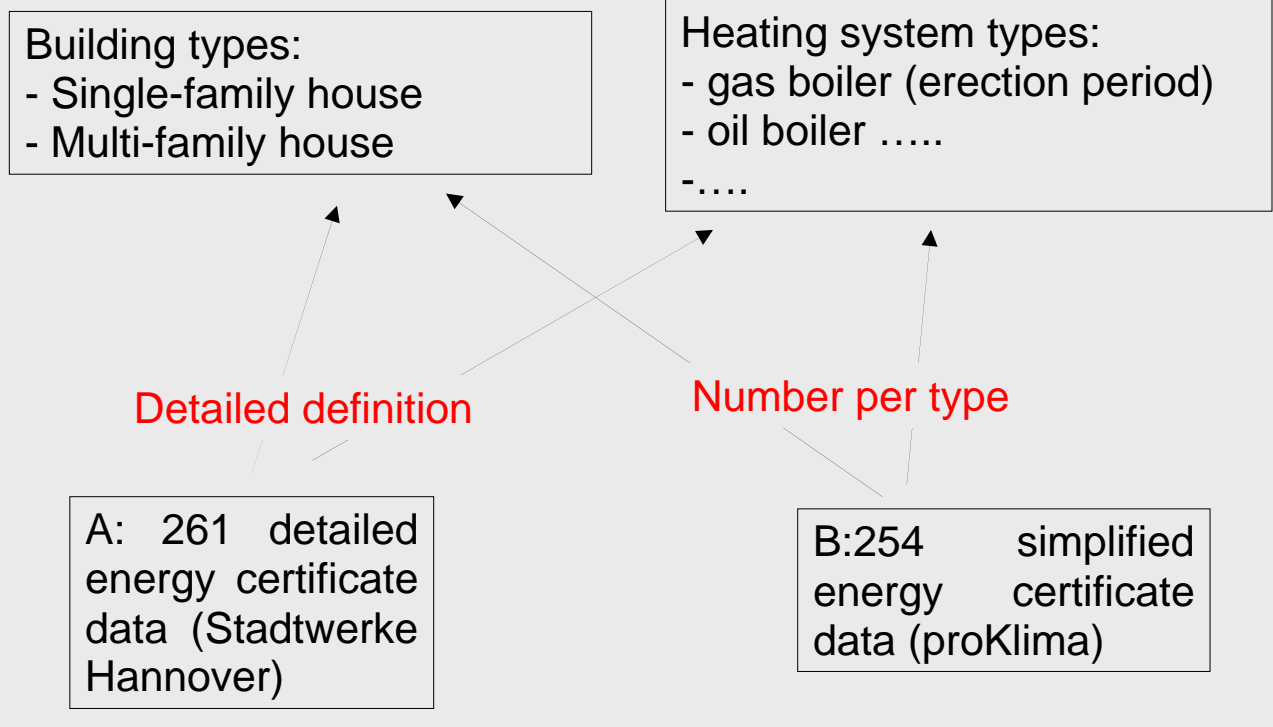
Building types:
- Single-family house
- Multi-family house

Heating system types:
- gas boiler (erection period)
- oil boiler …..
-….

Detailed definition

Number per type

A: 261 detailed energy certificate data (Stadtwerke Hannover)

B:254 simplified energy certificate data (proKlima)